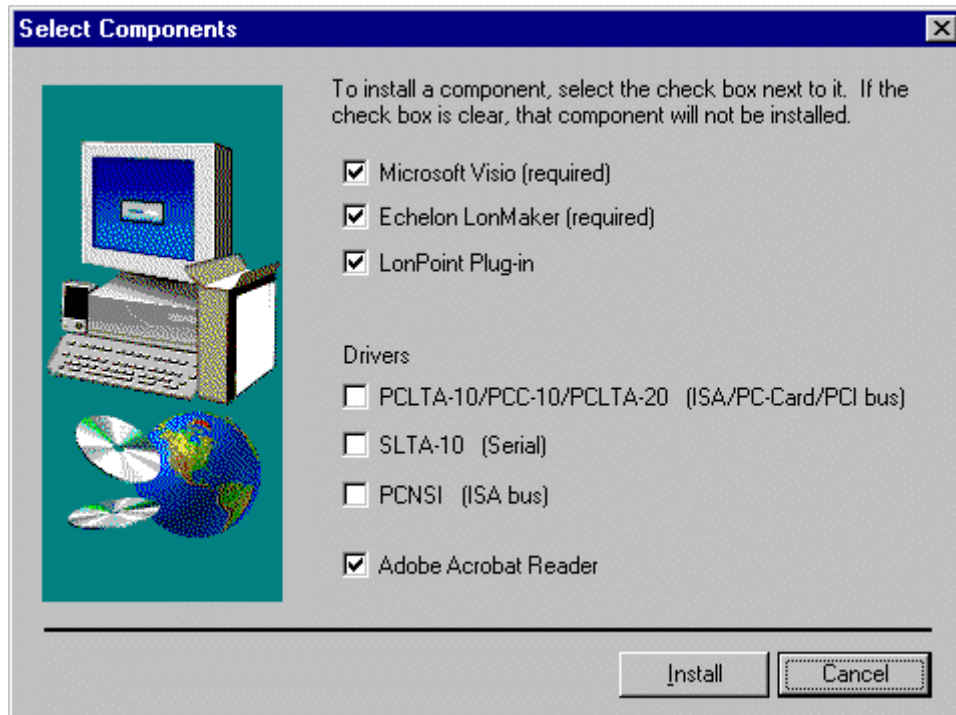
Select Components

To install a component, select the check box next to it. If the check box is clear, that component will not be installed.

☑ Microsoft Visio (required)
☑ Echelon LonMaker (required)
☑ LonPoint Plug-in

Drivers
☐ PCLTA-10/PCC-10/PCLTA-20 (ISA/PC-Card/PCI bus)
☐ SLTA-10 (Serial)
☐ PCNSI (ISA bus)

☑ Adobe Acrobat Reader

Install
Cancel